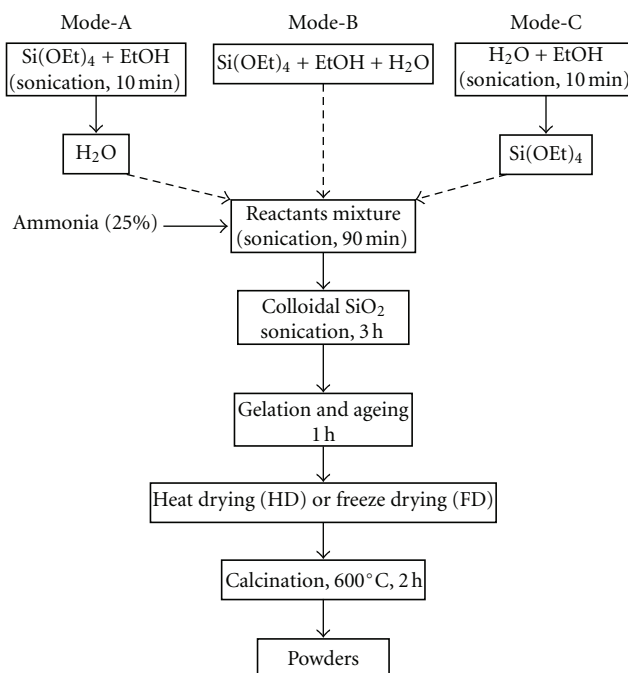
Mode-A

$Si(OEt)_4$ + EtOH (sonication, 10 min)

$H_2O$

Mode-B

$Si(OEt)_4$ + EtOH + $H_2O$

Mode-C

$H_2O$ + EtOH (sonication, 10 min)

$Si(OEt)_4$

Ammonia (25%)

Reactants mixture (sonication, 90 min)

Colloidal $SiO_2$ sonication, 3 h

Gelation and ageing 1 h

Heat drying (HD) or freeze drying (FD)

Calcination, 600°C, 2 h

Powders